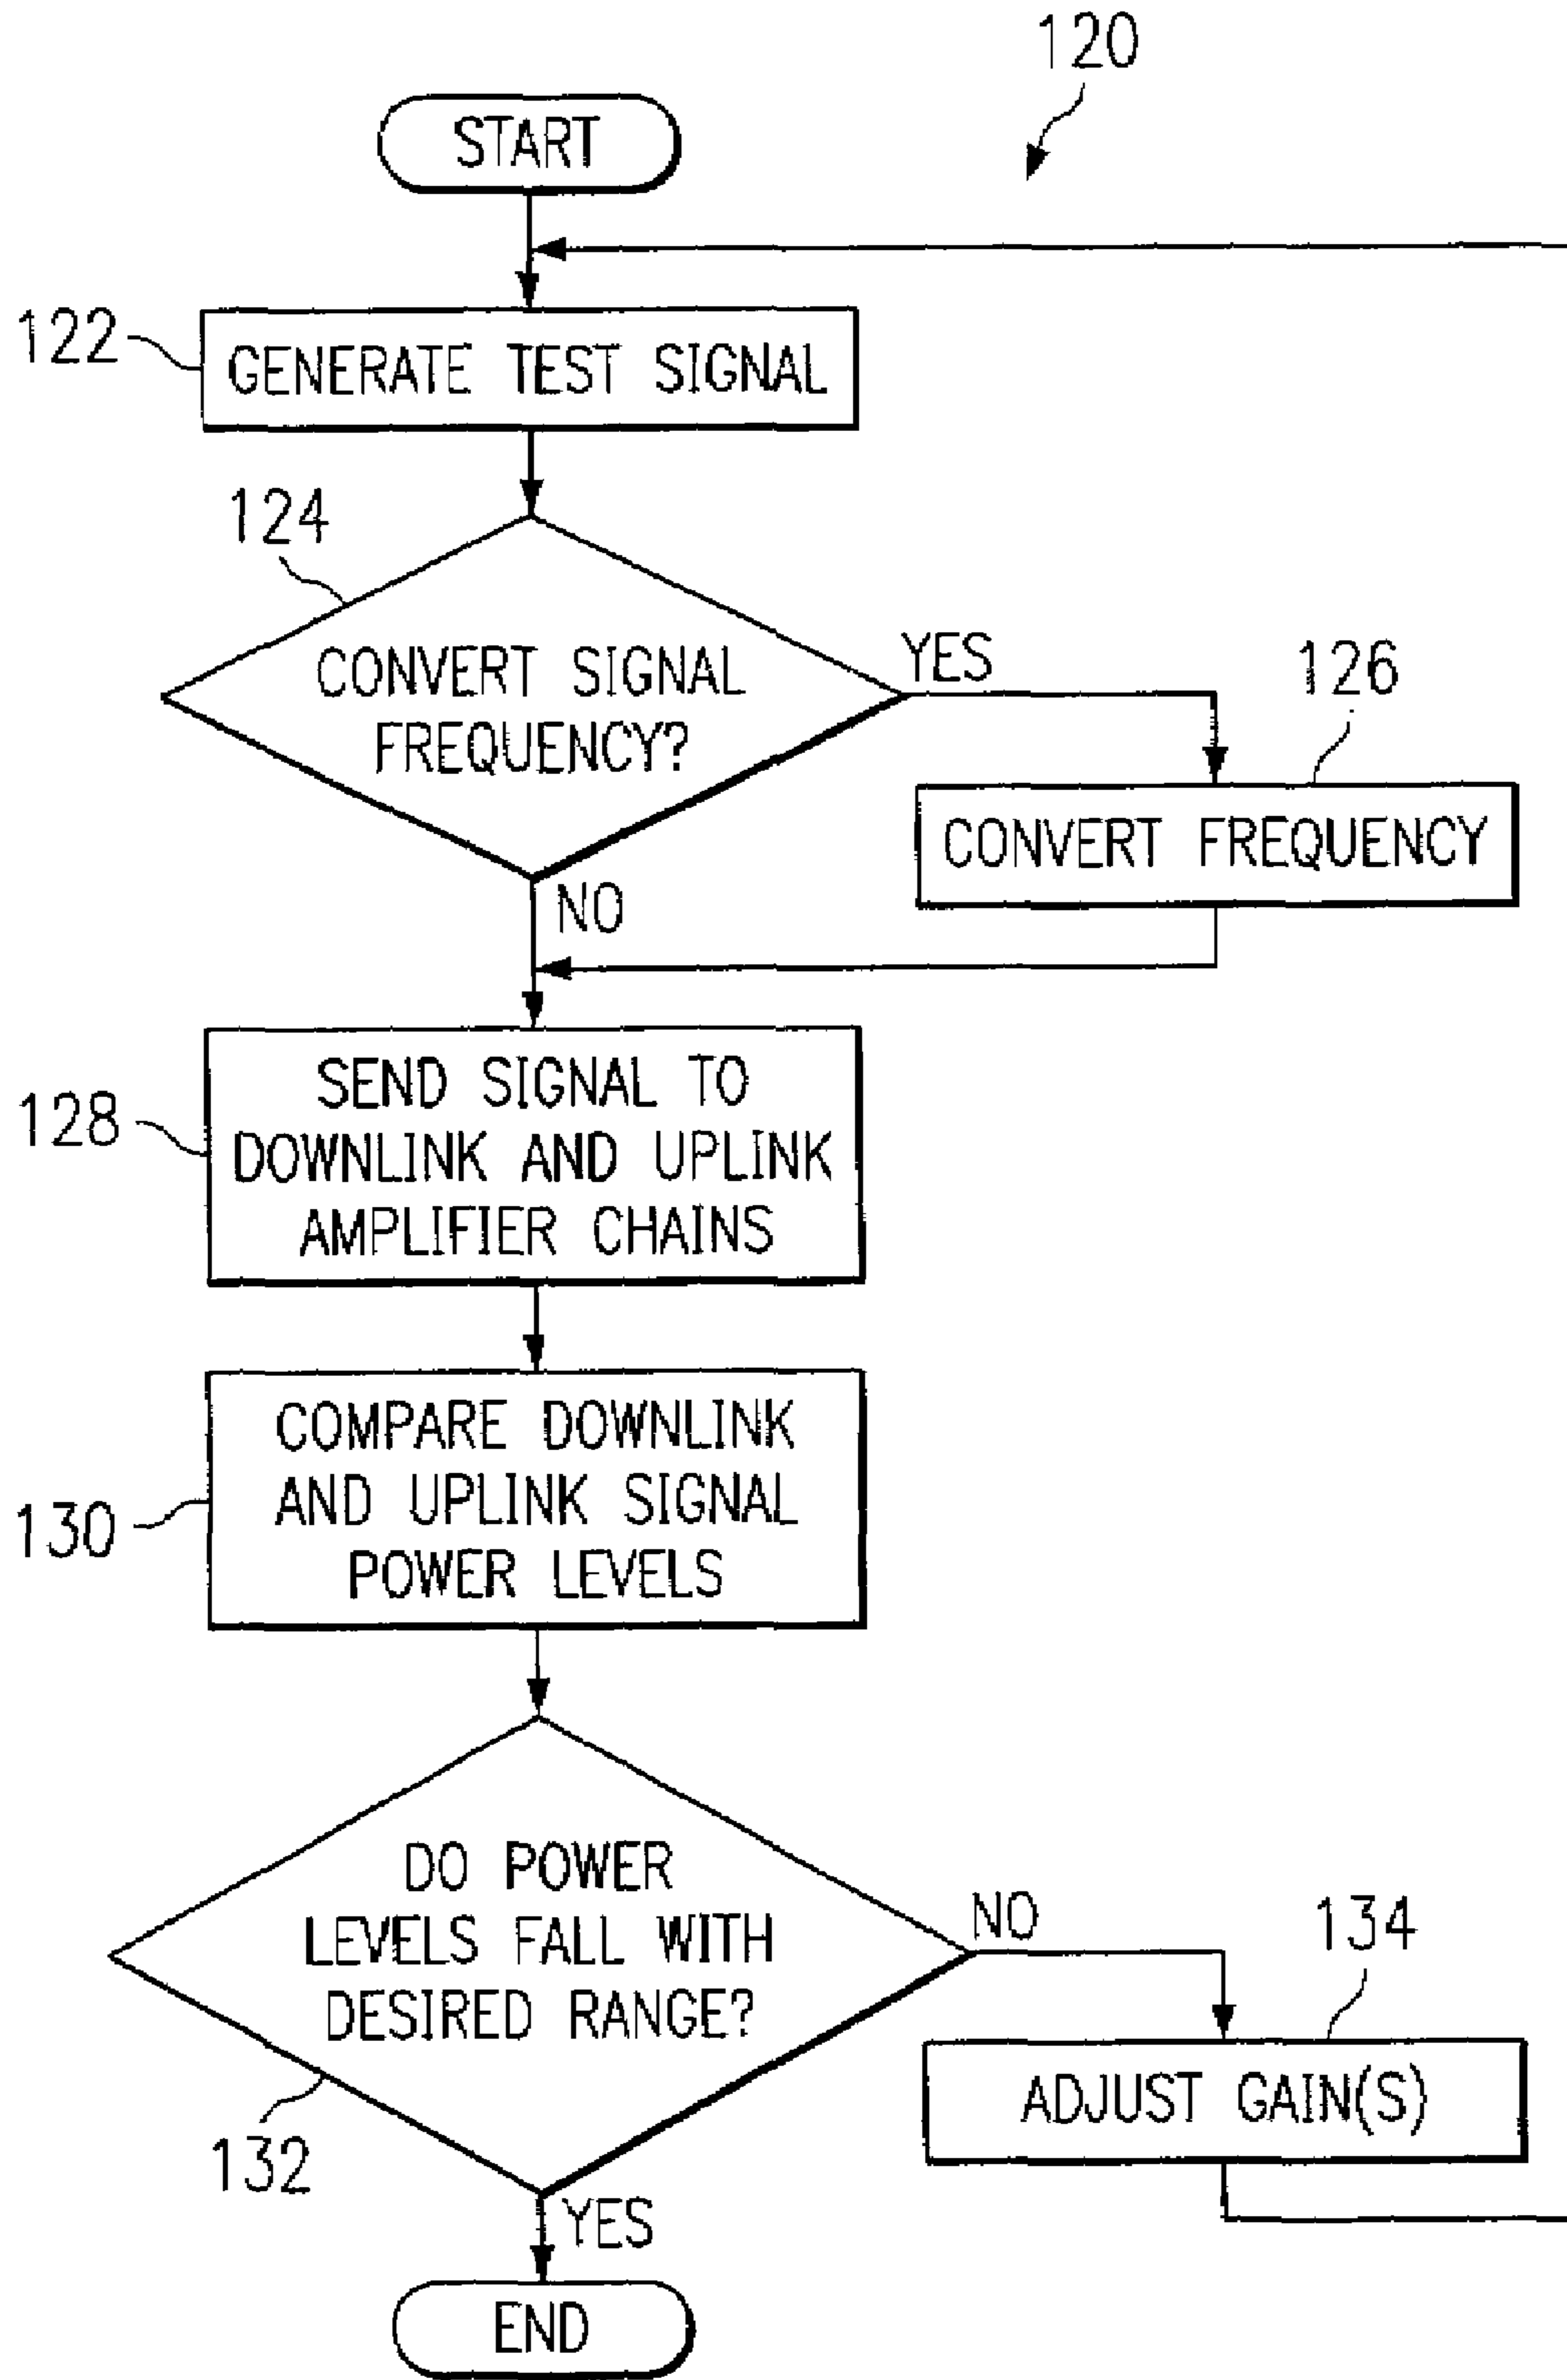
120

START

122 GENERATE TEST SIGNAL

124

CONVERT SIGNAL FREQUENCY?

YES

126

CONVERT FREQUENCY

NO

128 SEND SIGNAL TO DOWNLINK AND UPLINK AMPLIFIER CHAINS

130 COMPARE DOWNLINK AND UPLINK SIGNAL POWER LEVELS

DO POWER LEVELS FALL WITH DESIRED RANGE?

NO

134

ADJUST GAIN(S)

132

YES

END